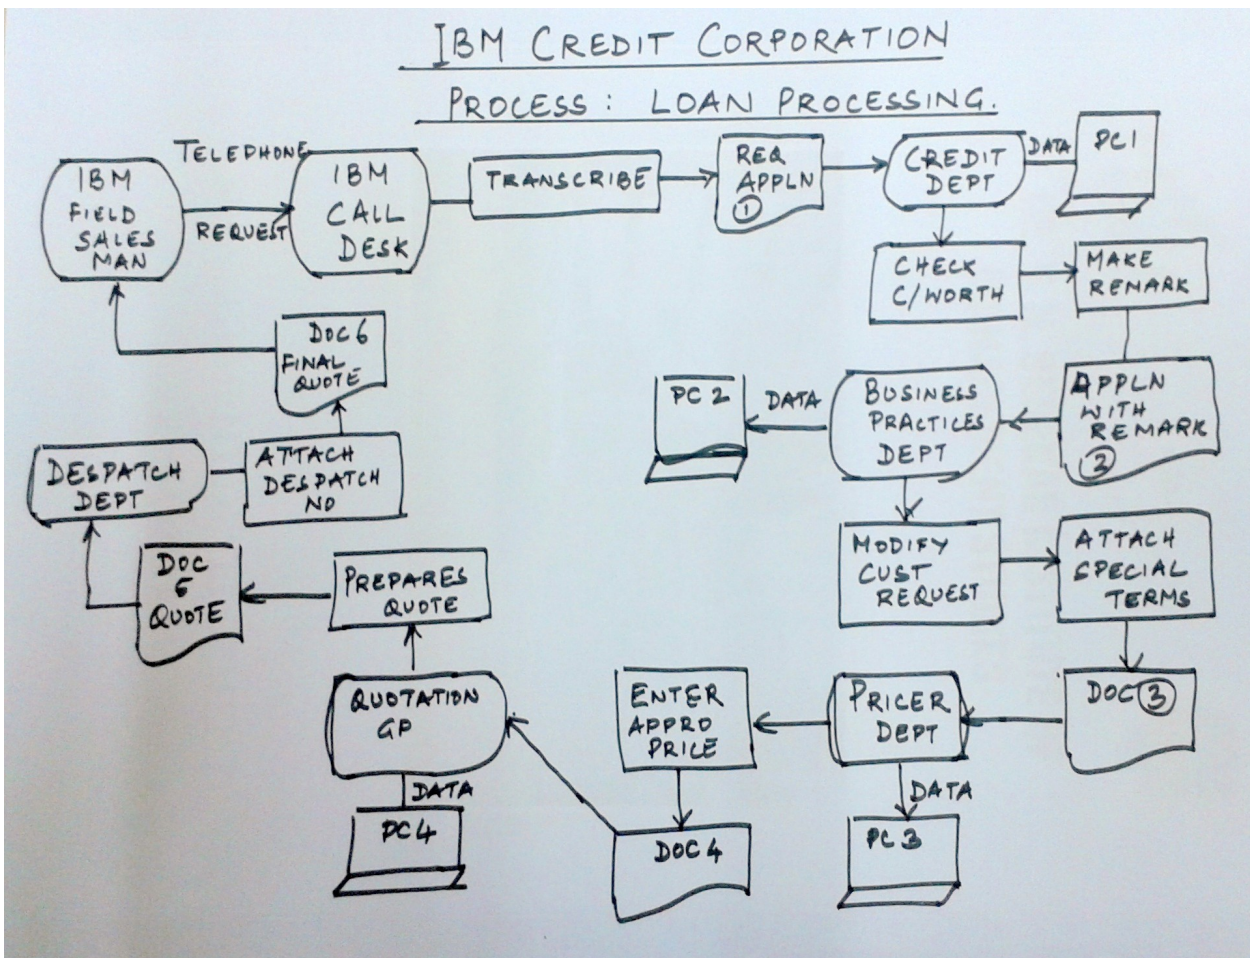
IBM CREDIT CORPORATION

PROCESS : LOAN PROCESSING.

IBM FIELD SALES MAN

TELEPHONE REQUEST

IBM CALL DESK

TRANSCRIBE

REQ APPLN ①

CREDIT DEPT

DATA

PC1

CHECK C/WORTH

MAKE REMARK

APPLN WITH REMARK ②

BUSINESS PRACTICES DEPT

DATA

PC 2

MODIFY CUST REQUEST

ATTACH SPECIAL TERMS

DOC ③

PRICER DEPT

DATA

PC 3

ENTER APPRO PRICE

DOC 4

QUOTATION GP

DATA

PC 4

PREPARES QUOTE

DOC 5 QUOTE

DESPATCH DEPT

ATTACH DESPATCH NO

DOC 6 FINAL QUOTE